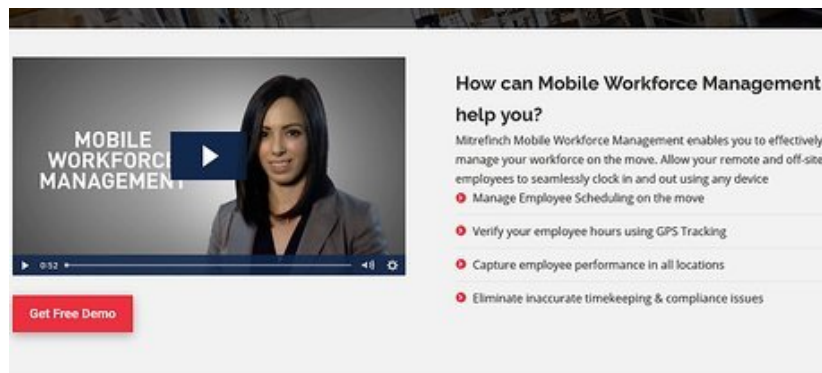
MOBILE WORKFORC MANAGEMENT

0:52

Get Free Demo

How can Mobile Workforce Management help you?

Mitrefinch Mobile Workforce Management enables you to effectively manage your workforce on the move. Allow your remote and off-site employees to seamlessly clock in and out using any device

Manage Employee Scheduling on the move

Verify your employee hours using GPS Tracking

Capture employee performance in all locations

Eliminate inaccurate timekeeping & compliance issues